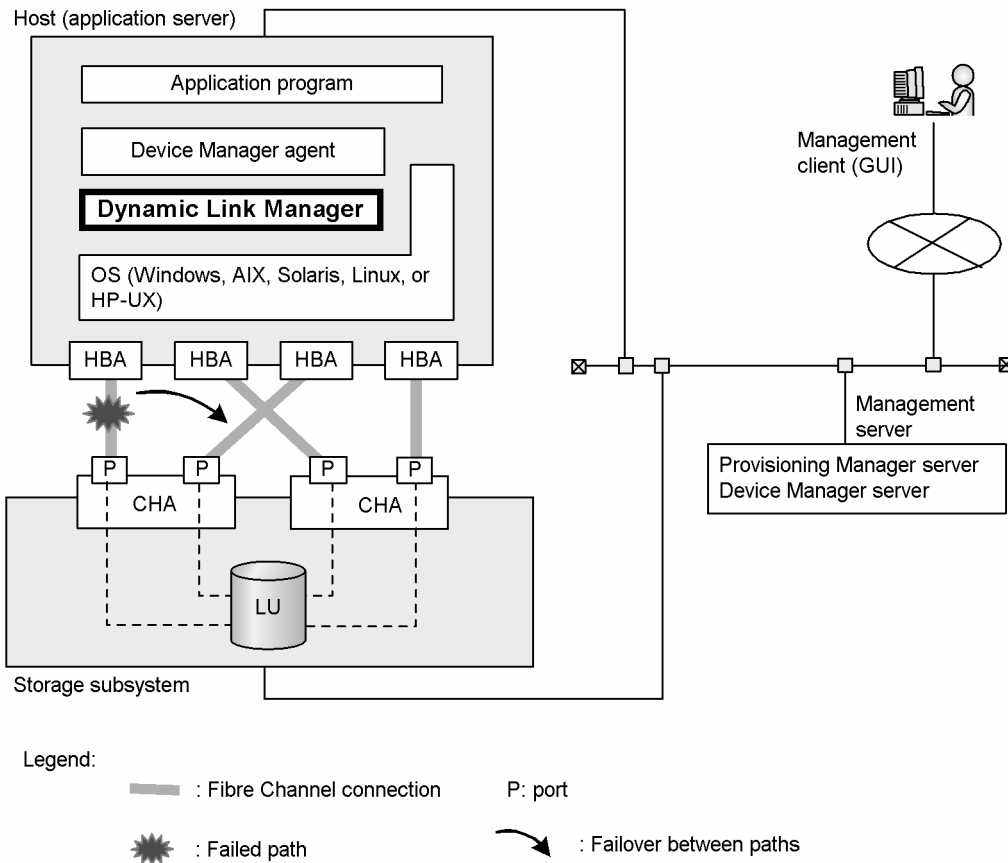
Host (application server)

Application program

Device Manager agent

Dynamic Link Manager

OS (Windows, AIX, Solaris, Linux, or HP-UX)

HBA

HBA

HBA

HBA

P

P

P

P

CHA

CHA

LU

Storage subsystem

Management client (GUI)

Management server

Provisioning Manager server
Device Manager server

Legend:

: Fibre Channel connection

P: port

: Failed path

: Failover between paths